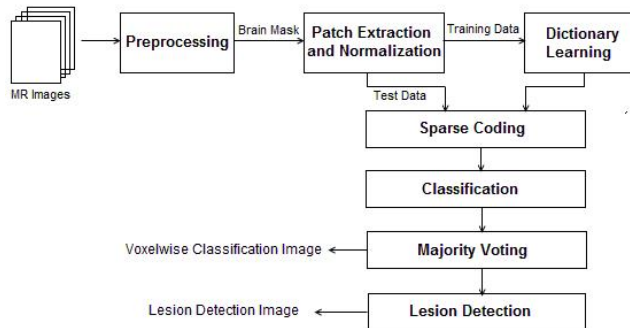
MR Images

Preprocessing

Brain Mask

Patch Extraction and Normalization

Training Data

Dictionary Learning

Test Data

Sparse Coding

Classification

Voxelwise Classification Image

Majority Voting

Lesion Detection Image

Lesion Detection